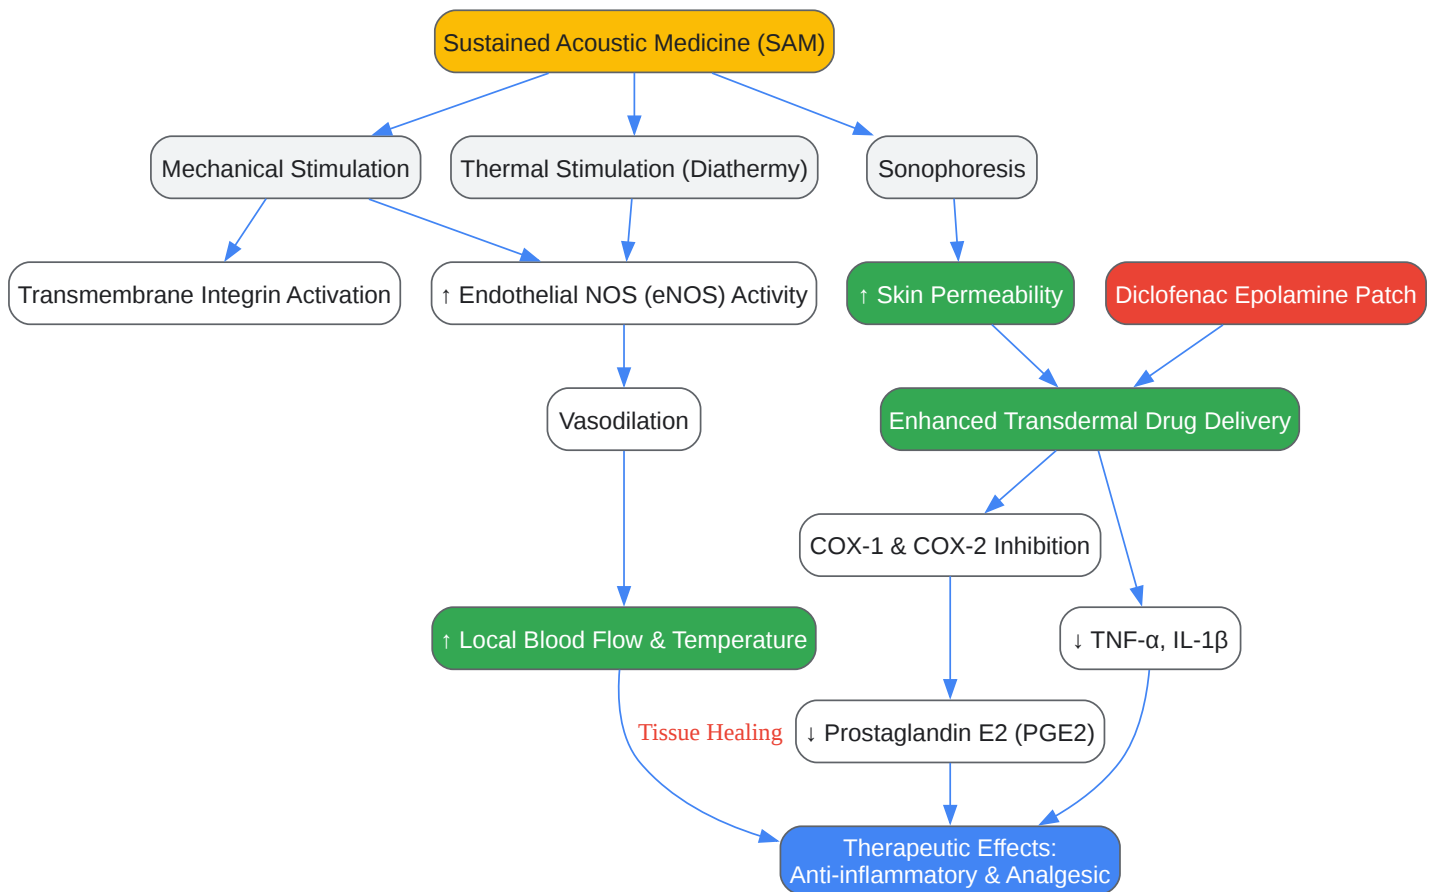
Sustained Acoustic Medicine (SAM)

Mechanical Stimulation

Thermal Stimulation (Diathermy)

Sonophoresis

Transmembrane Integrin Activation

↑ Endothelial NOS (eNOS) Activity

↑ Skin Permeability

Diclofenac Epolamine Patch

Vasodilation

Enhanced Transdermal Drug Delivery

COX-1 & COX-2 Inhibition

↑ Local Blood Flow & Temperature

↓ TNF-α, IL-1β

Tissue Healing

↓ Prostaglandin E2 (PGE2)

Therapeutic Effects:
Anti-inflammatory & Analgesic